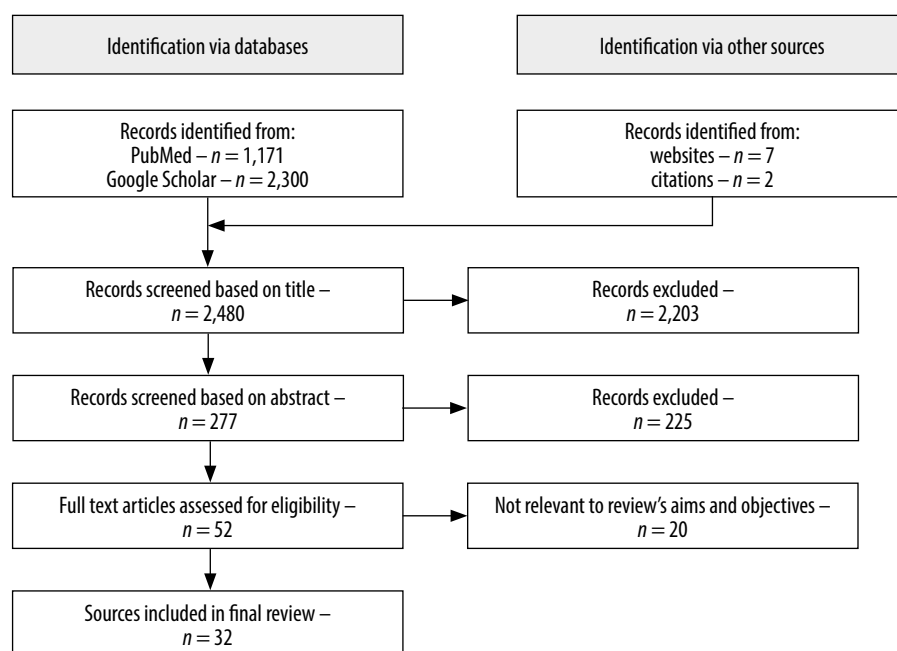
Identification via databases

Identification via other sources

Records identified from:
PubMed – $n = 1{,}171$
Google Scholar – $n = 2{,}300$

Records identified from:
websites – $n = 7$
citations – $n = 2$

Records screened based on title – $n = 2{,}480$

Records excluded – $n = 2{,}203$

Records screened based on abstract – $n = 277$

Records excluded – $n = 225$

Full text articles assessed for eligibility – $n = 52$

Not relevant to review's aims and objectives – $n = 20$

Sources included in final review – $n = 32$